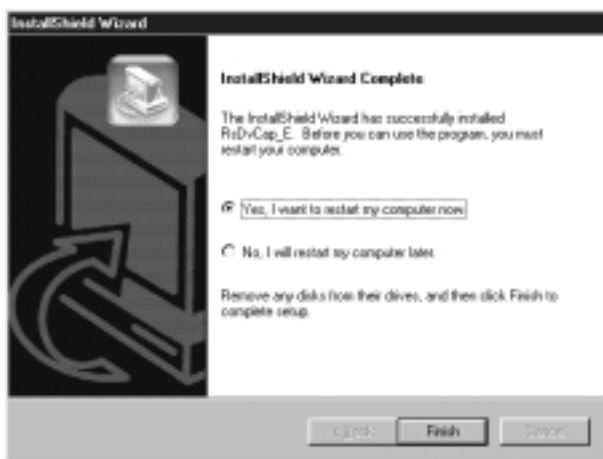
InstallShield Wizard

InstallShield Wizard Complete

The InstallShield Wizard has successfully installed RsDvCap_E. Before you can use the program, you must restart your computer.

Yes, I want to restart my computer now.

No, I will restart my computer later.

Remove any disks from their drives, and then click Finish to complete setup.

< Back Finish Cancel